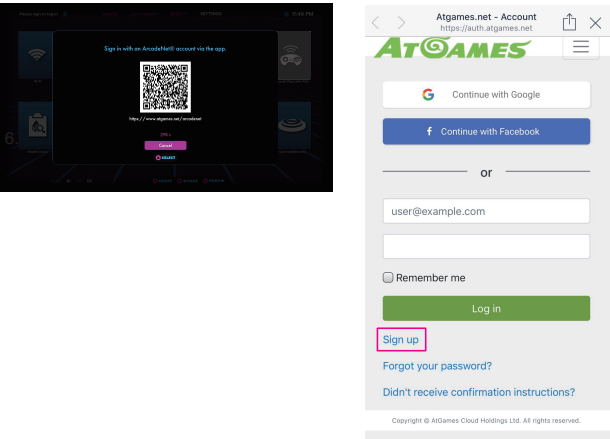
SETTINGS

5:46 PM

Sign in with an ArcadeNet® account via the app.

https://www.atgames.net/arcadenet

Cancel

SELECT

Atgames.net - Account
https://auth.atgames.net

ATGAMES

Continue with Google

Continue with Facebook

or

user@example.com

Remember me

Log in

Sign up

Forgot your password?

Didn't receive confirmation instructions?

Copyright © AtGames Cloud Holdings Ltd. All rights reserved.